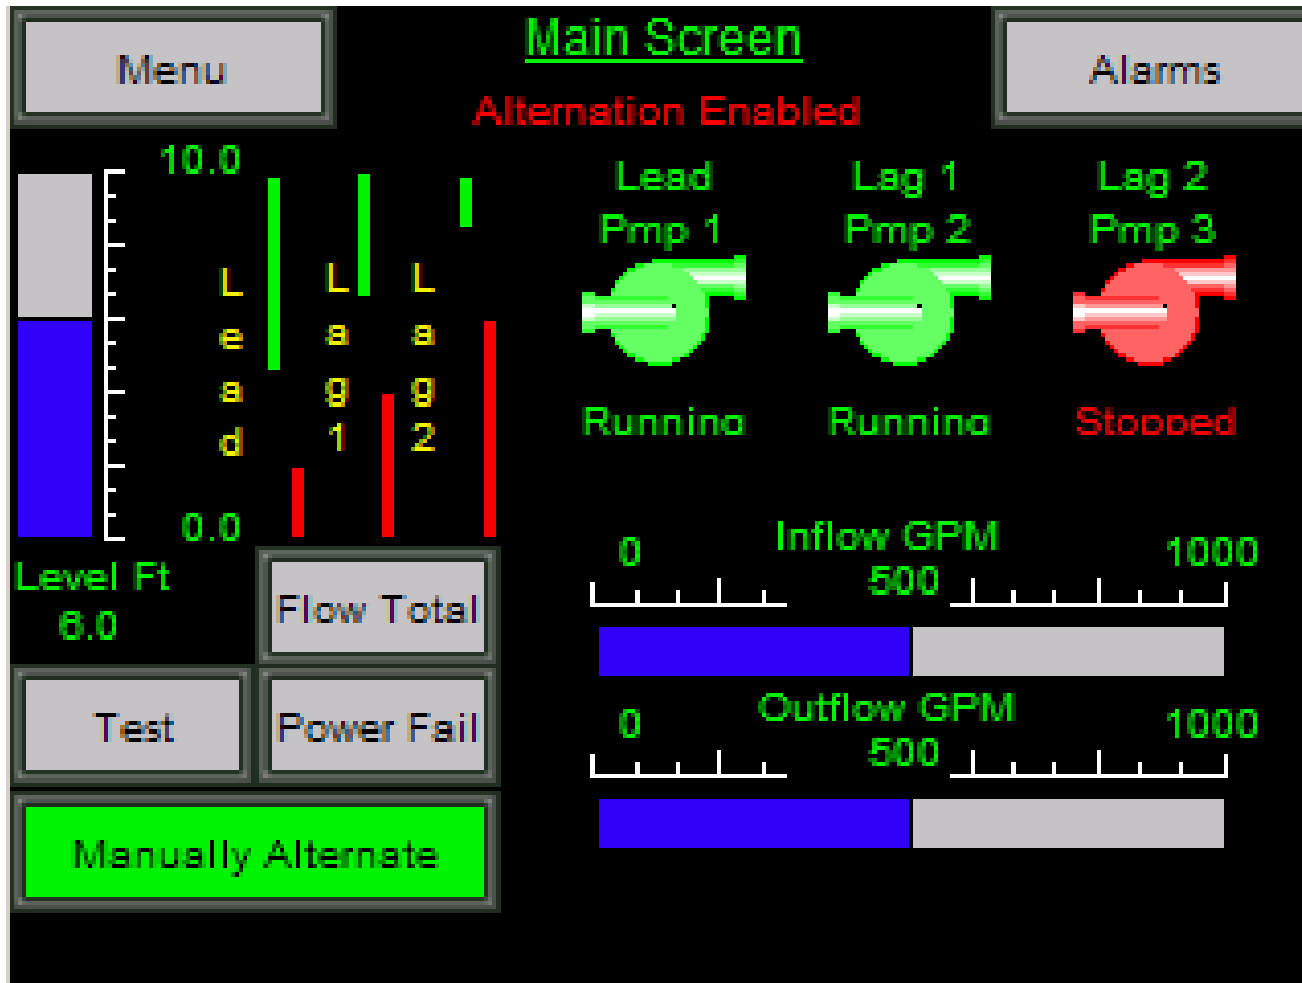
Menu

Main Screen

Alternation Enabled

Alarms

10.0

L
e
a
d

L
a
g
1

L
a
g
2

0.0

Level Ft
6.0

Lead
Pmp 1

Running

Lag 1
Pmp 2

Running

Lag 2
Pmp 3

Stopped

Flow Total

Inflow GPM
0
500
1000

Test

Power Fail

Outflow GPM
0
500
1000

Manually Alternate